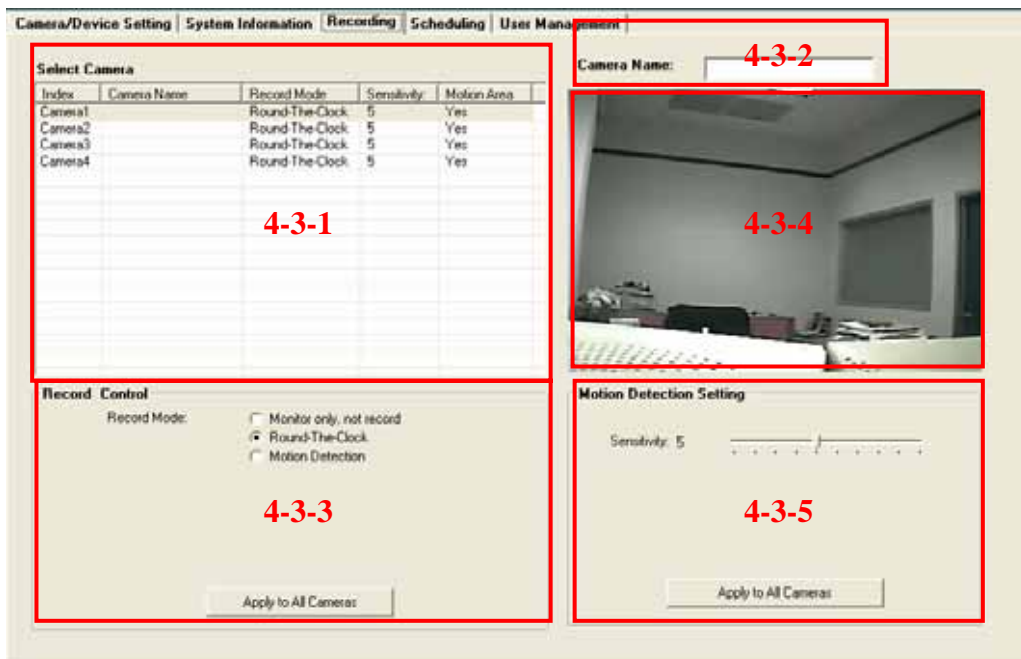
Camera/Device Setting | System Information | Recording | Scheduling | User Management

Select Camera

| Index | Camera Name | Record Mode | Sensitivity | Motion Area |
|---|---|---|---|---|
| Camera1 | | Round-The-Clock | 5 | Yes |
| Camera2 | | Round-The-Clock | 5 | Yes |
| Camera3 | | Round-The-Clock | 5 | Yes |
| Camera4 | | Round-The-Clock | 5 | Yes |

4-3-1

Camera Name:

4-3-2

4-3-4

Record Control

Record Mode:

Monitor only, not record

Round-The-Clock

Motion Detection

4-3-3

Apply to All Cameras

Motion Detection Setting

Sensitivity: 5

4-3-5

Apply to All Cameras